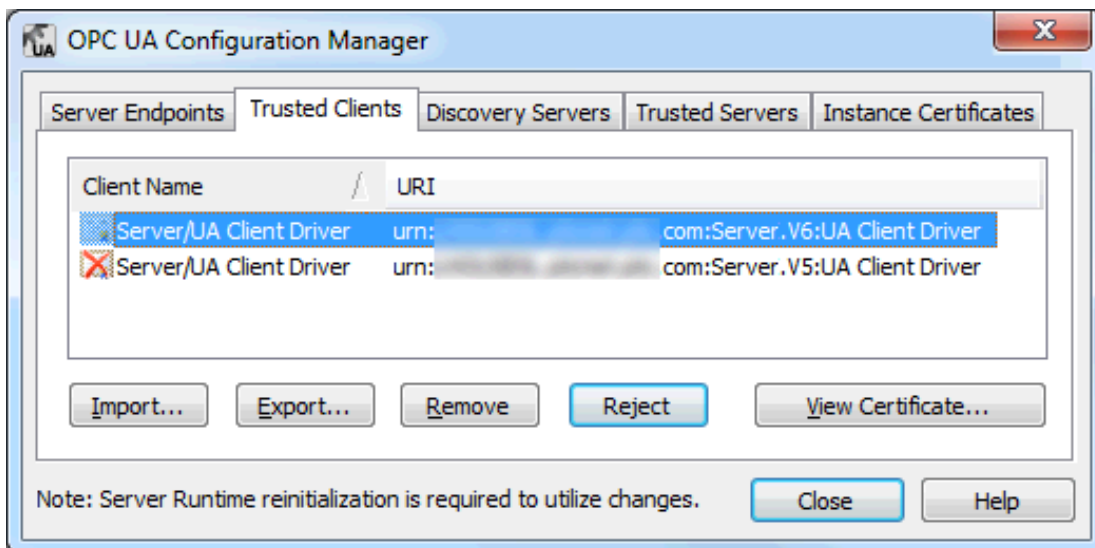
UA OPC UA Configuration Manager

X

Server Endpoints | Trusted Clients | Discovery Servers | Trusted Servers | Instance Certificates

| Client Name | URI |
|---|---|
| Server/UA Client Driver | urn:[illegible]com:Server.V6:UA Client Driver |
| Server/UA Client Driver | urn:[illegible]com:Server.V5:UA Client Driver |

Import... Export... Remove Reject View Certificate...

Note: Server Runtime reinitialization is required to utilize changes.

Close Help